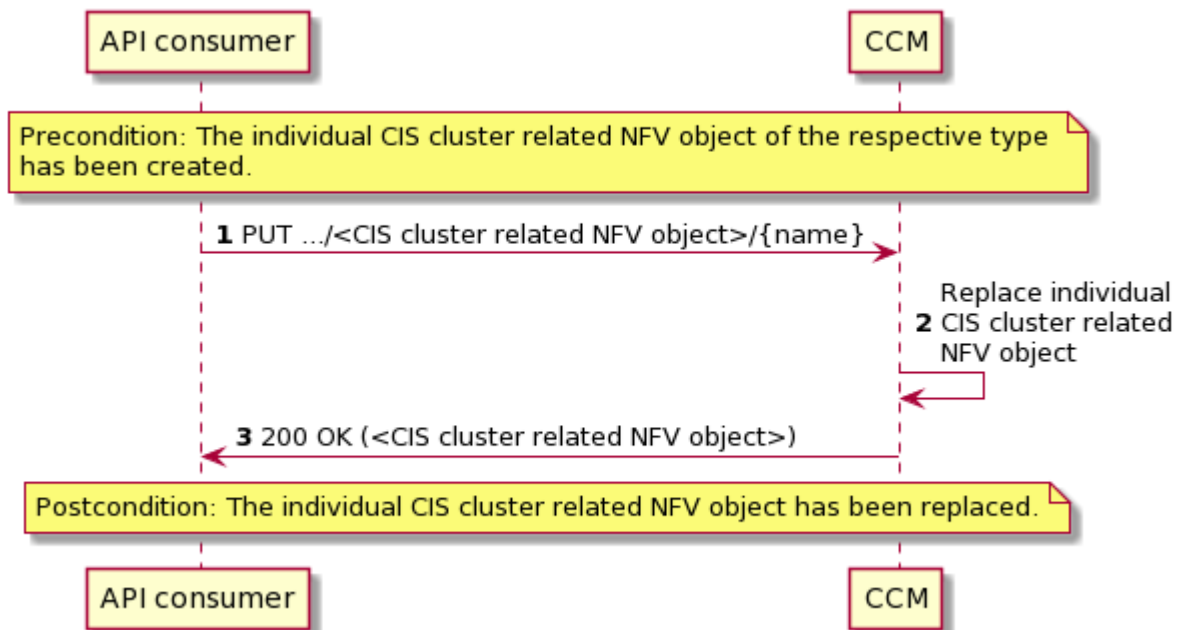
API consumer

CCM

Precondition: The individual CIS cluster related NFV object of the respective type has been created.

1 PUT .../<CIS cluster related NFV object>/{name}

2 Replace individual CIS cluster related NFV object

3 200 OK (<CIS cluster related NFV object>)

Postcondition: The individual CIS cluster related NFV object has been replaced.

API consumer

CCM